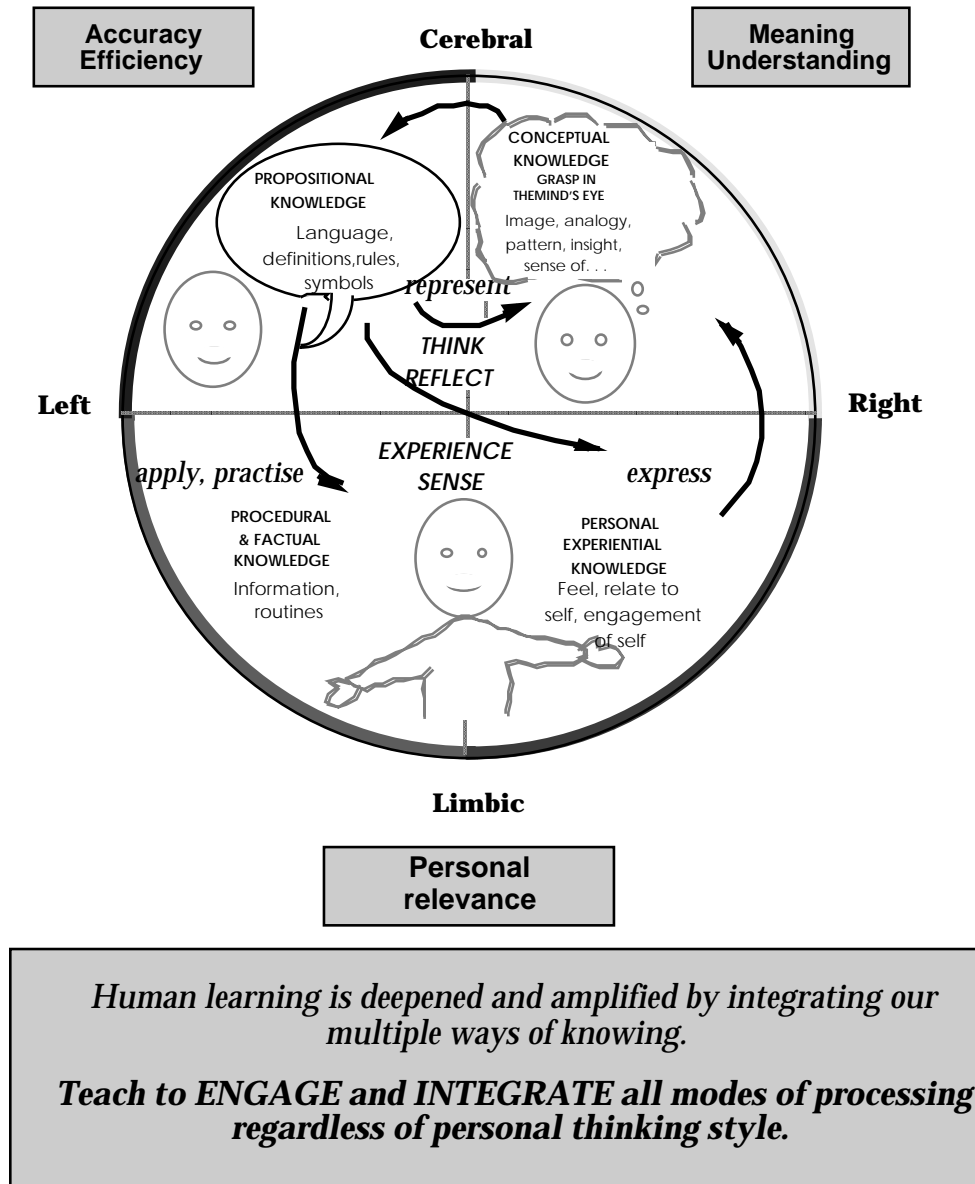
Accuracy Efficiency

Cerebral

Meaning Understanding

PROPOSITIONAL KNOWLEDGE

Language, definitions,rules, symbols

CONCEPTUAL KNOWLEDGE

GRASP IN THEMIND'S EYE

Image, analogy, pattern, insight, sense of. . .

represent

THINK REFLECT

Left

Right

EXPERIENCE SENSE

apply, practise

express

PROCEDURAL & FACTUAL KNOWLEDGE

Information, routines

PERSONAL EXPERIENTIAL KNOWLEDGE

Feel, relate to self, engagement of self

Limbic

Personal relevance

Human learning is deepened and amplified by integrating our multiple ways of knowing.

Teach to ENGAGE and INTEGRATE all modes of processing regardless of personal thinking style.